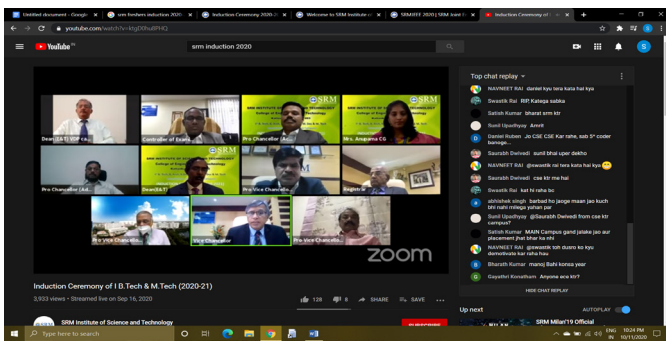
Untitled document - Google | srm freshers induction 2020 | Induction Ceremony of 2020-2 | Welcome to SRM Institute of | SRMJEE 2020 | SRM Joint E | Induction Ceremony of I

youtube.com/watch?v=ktg09fuRPHQ

YouTube IN

srm induction 2020

Dean(E&T) VDP co...
Controller of Exams
Pro Chancellor (A...
Mrs. Anupama CG
Pro Chancellor (Ad...
Dean(E&T)
Pro-Vice Chancellor
Registrar
Pro Vice Chancello...
Vice Chancellor
Pro Vice Chancello...

SRM

zoom

Induction Ceremony of I B.Tech & M.Tech (2020-21)

3,933 views • Streamed live on Sep 16, 2020

128 8 SHARE SAVE

SRM Institute of Science and Technology

SUBSCRIBE

Top chat replay

NAVNEET RAI daniel kyu tera kata hai kya
Swastik Rai RIP, Kateeja sabka
Satish Kumar bharat srm ktr
Sunil Upadhyay Amrit
Daniel Ruben Jo CSE CSE Kar rahe, sab 5* coder banoge...
Saurabh Dwivedi sunil bhai uper dekho
NAVNEET RAI @swastik rai tera kata hai kya
Saurabh Dwivedi cse ktr me hai
Swastik Rai kat hi raha bc
abhishek singh barbad ho jaoge maan jao kuch bhi nahi milega yahan par
Sunil Upadhyay @Saurabh Dwivedi from cse ktr campus?
Satish Kumar MAIN Campus gand jalake jao aur placement jhat bhar na nhi
NAVNEET RAI @swastik toh dusro ko kyu demotivate kar raha hau
Bharath Kumar manoj Bahi konsa year
Gayathri Konatham Anyone ece ktr?

HIDE CHAT REPLAY

Up next AUTOPLAY

SRM Milan'19 Official

Type here to search

ENG IN 10:24 PM 10/11/2020